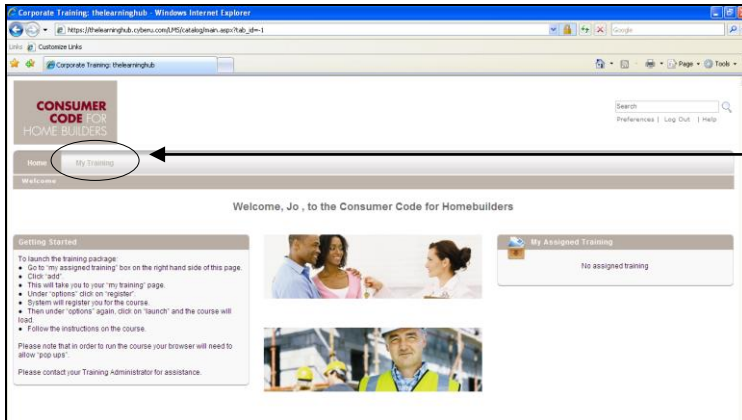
Corporate Training: thelearninghub - Windows Internet Explorer

https://thelearninghub.cyberu.com/UMS/catalog/main.aspx?tab_id=-1

Google

Links Customize Links

Corporate Training: thelearninghub

Page Tools

CONSUMER CODE FOR HOME BUILDERS

Search

Preferences | Log Out | Help

Home My Training

Welcome

Welcome, Jo , to the Consumer Code for Homebuilders

Getting Started

To launch the training package:
• Go to "my assigned training" box on the right hand side of this page.
• Click "add"
• This will take you to your "my training" page.
• Under "options" click on "register".
• System will register you for the course.
• Then under "options" again, click on "launch" and the course will load.
• Follow the instructions on the course.

Please note that in order to run the course your browser will need to allow "pop ups".

Please contact your Training Administrator for assistance.

My Assigned Training

No assigned training